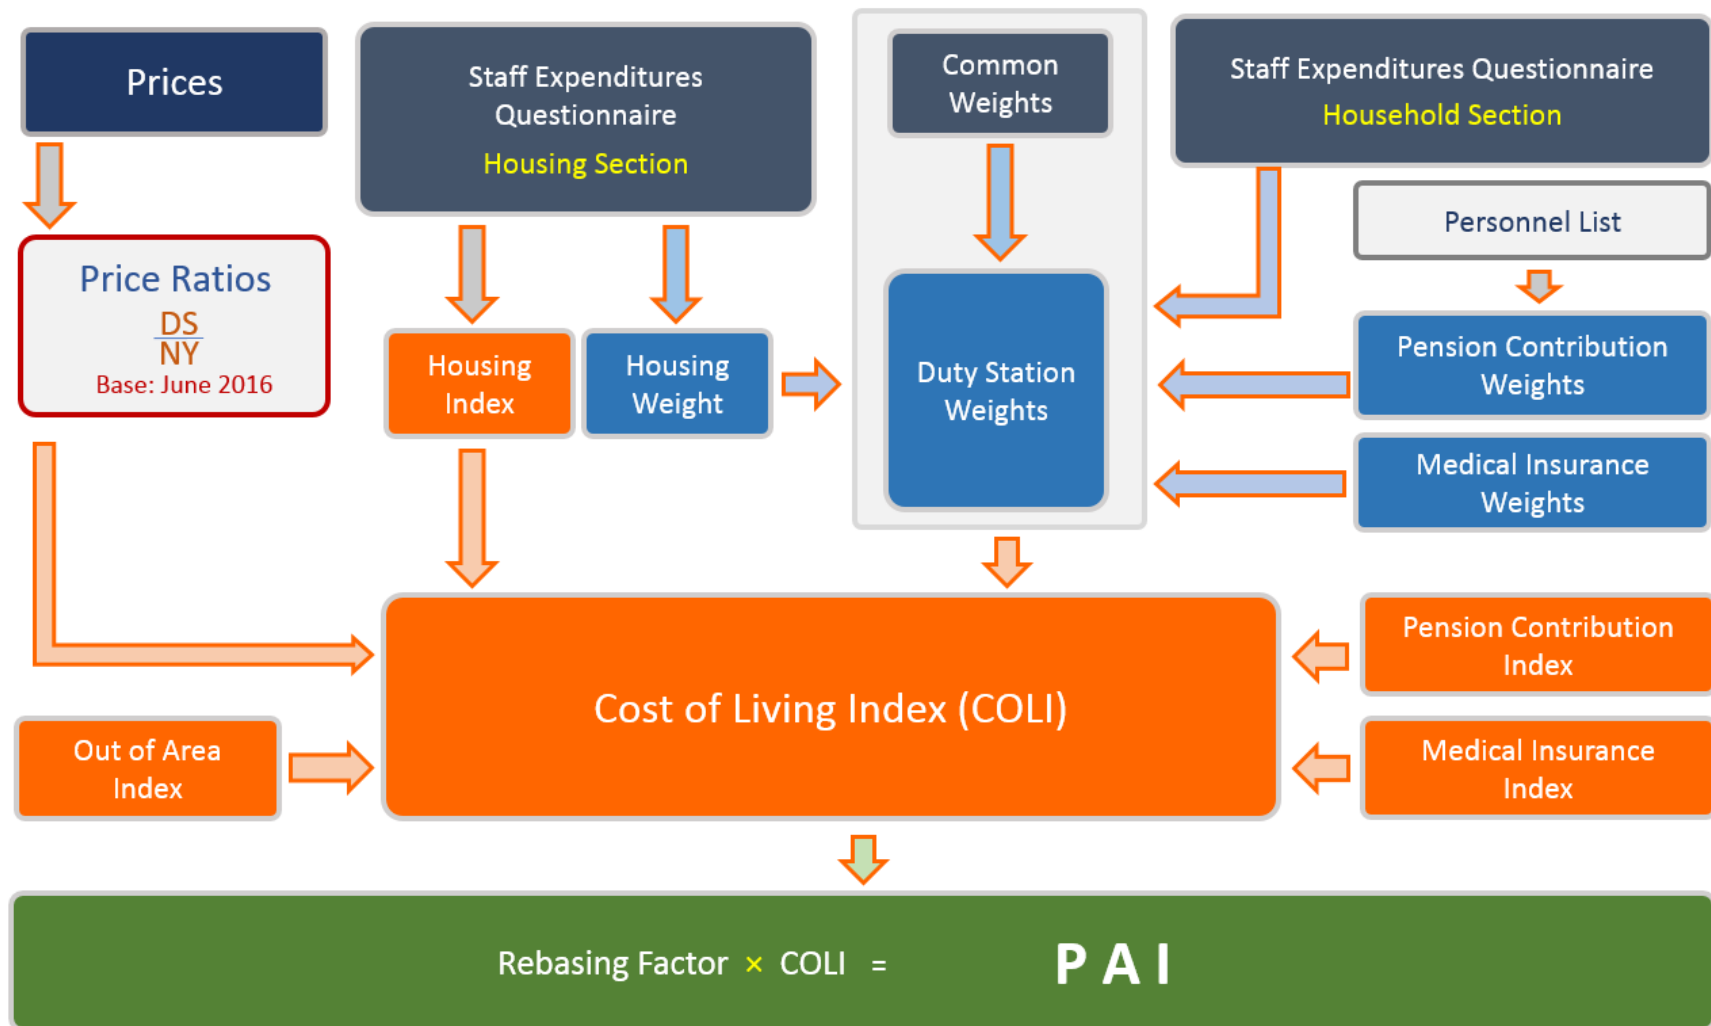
Prices

Staff Expenditures Questionnaire
Housing Section

Common Weights

Staff Expenditures Questionnaire
Household Section

Personnel List

Price Ratios
$\frac{DS}{NY}$
Base: June 2016

Housing Index

Housing Weight

Duty Station Weights

Pension Contribution Weights

Medical Insurance Weights

Cost of Living Index (COLI)

Pension Contribution Index

Out of Area Index

Medical Insurance Index

Rebasing Factor × COLI = PAI